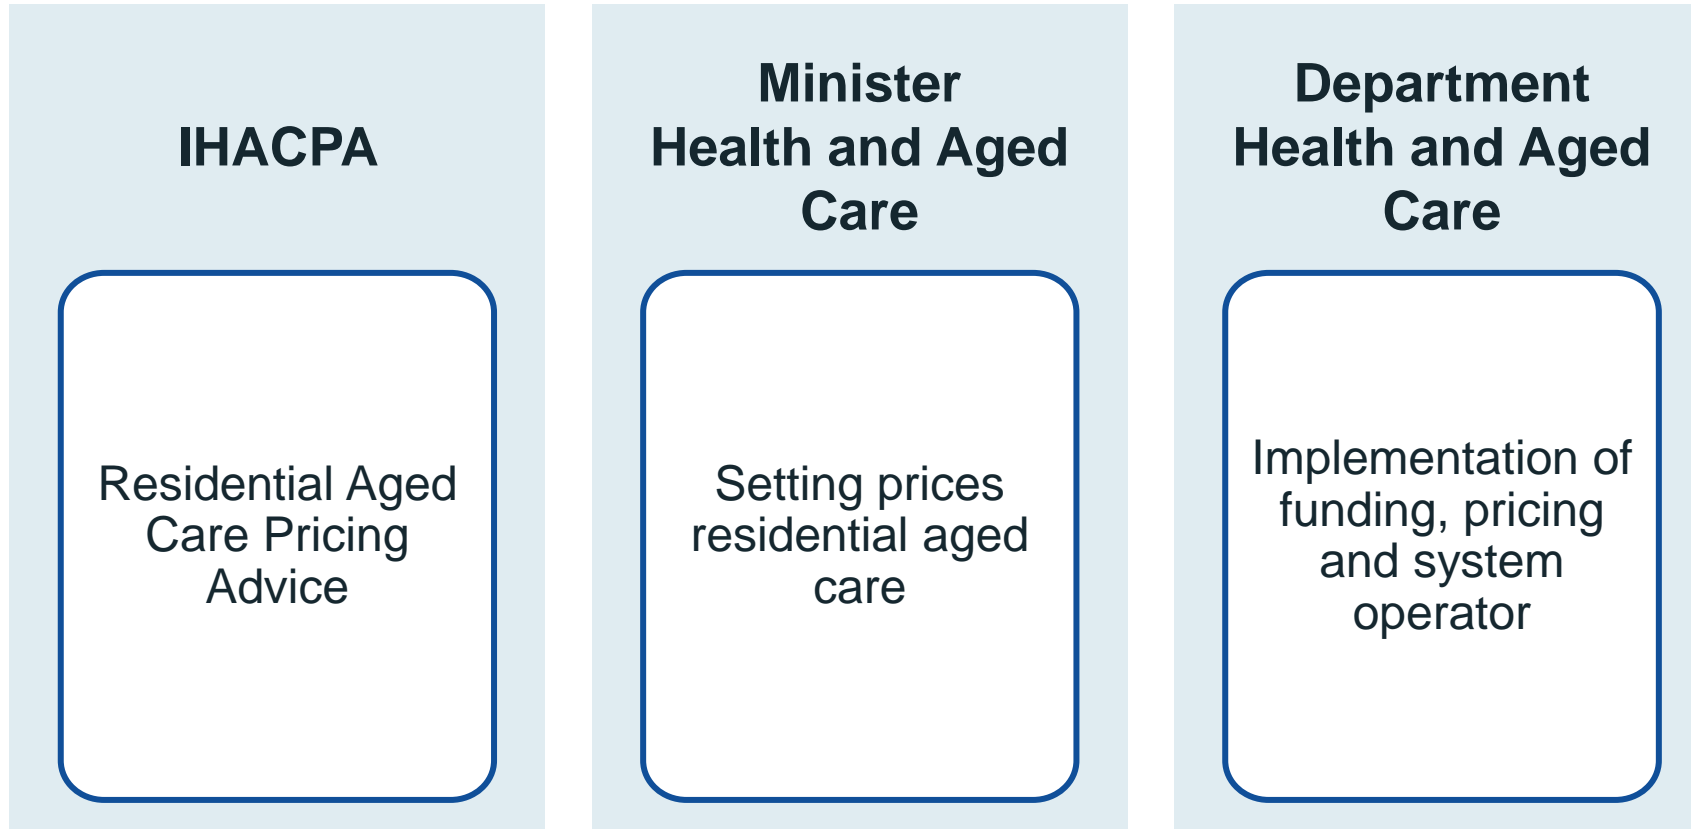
IHACPA

Residential Aged Care Pricing Advice

Minister Health and Aged Care

Setting prices residential aged care

Department Health and Aged Care

Implementation of funding, pricing and system operator